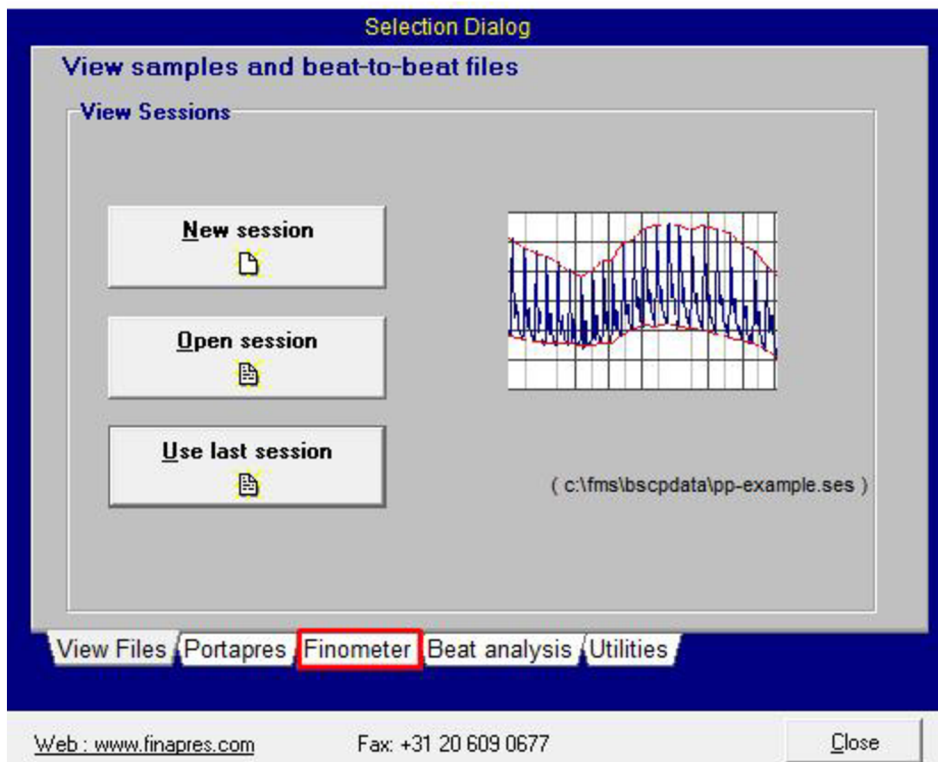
Selection Dialog

View samples and beat-to-beat files

View Sessions

New session

Open session

Use last session

( c:\fms\bscpdata\pp-example.ses )

View Files | Portapres | Finometer | Beat analysis | Utilities

Web : www.finapres.com

Fax: +31 20 609 0677

Close